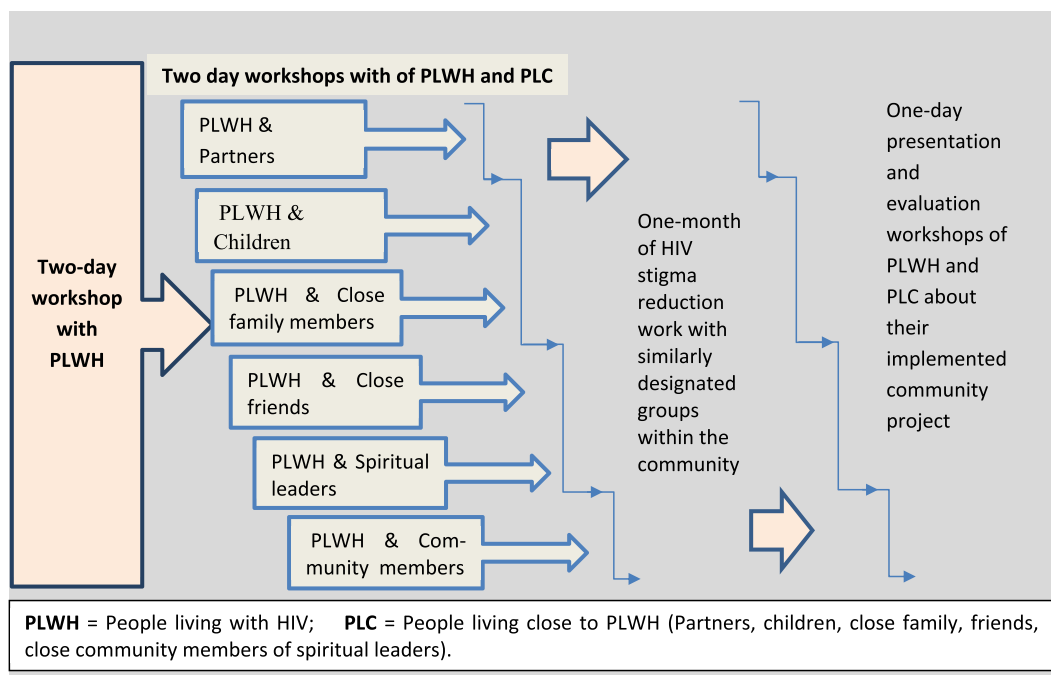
Two day workshops with of PLWH and PLC

Two-day workshop with PLWH

PLWH & Partners

PLWH & Children

PLWH & Close family members

PLWH & Close friends

PLWH & Spiritual leaders

PLWH & Community members

One-month of HIV stigma reduction work with similarly designated groups within the community

One-day presentation and evaluation workshops of PLWH and PLC about their implemented community project

**PLWH** = People living with HIV; **PLC** = People living close to PLWH (Partners, children, close family, friends, close community members of spiritual leaders).